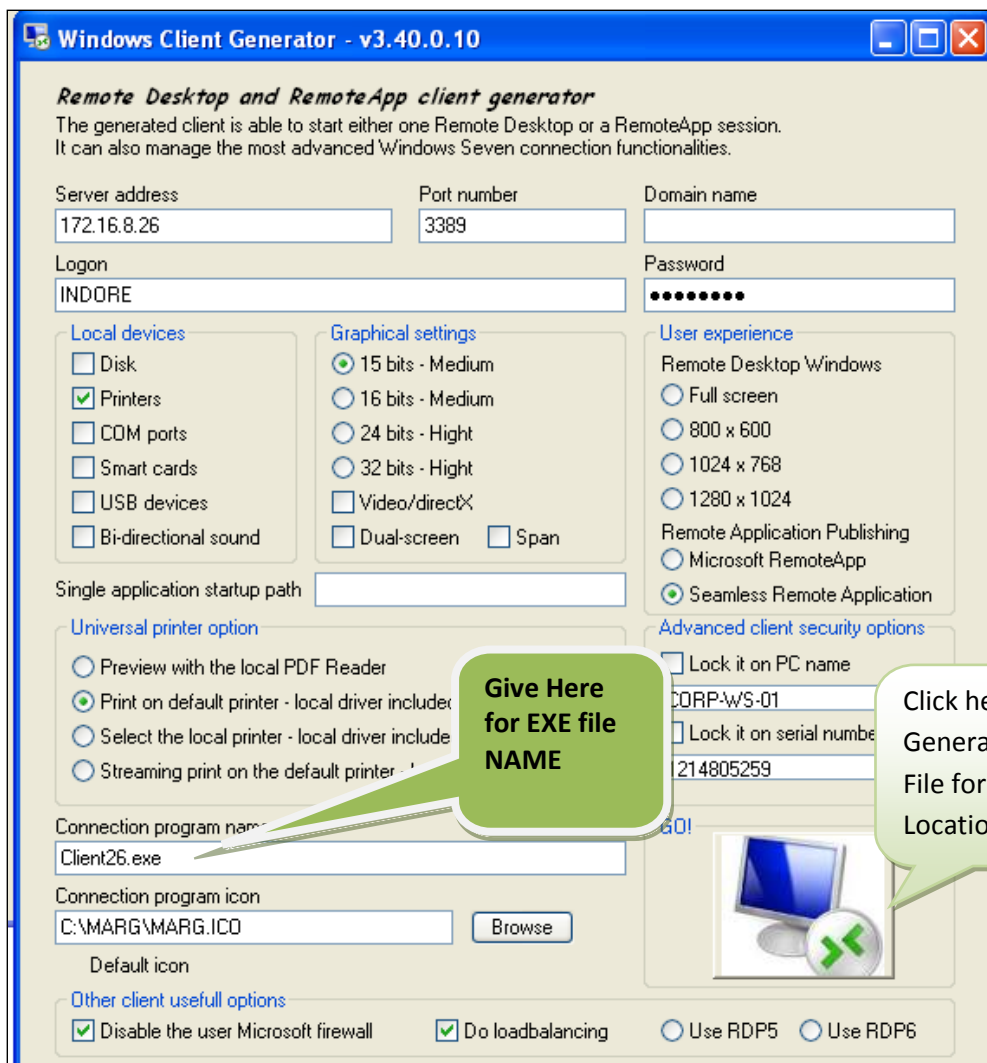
Windows Client Generator - v3.40.0.10

Remote Desktop and RemoteApp client generator
The generated client is able to start either one Remote Desktop or a RemoteApp session.
It can also manage the most advanced Windows Seven connection functionalities.

Server address
172.16.8.26
Port number
3389
Domain name

Logon
INDORE
Password
••••••••

Local devices
Disk
Printers
COM ports
Smart cards
USB devices
Bi-directional sound

Graphical settings
15 bits - Medium
16 bits - Medium
24 bits - Hight
32 bits - Hight
Video/directX
Dual-screen
Span

User experience
Remote Desktop Windows
Full screen
800 x 600
1024 x 768
1280 x 1024
Remote Application Publishing
Microsoft RemoteApp
Seamless Remote Application

Single application startup path

Universal printer option
Preview with the local PDF Reader
Print on default printer - local driver include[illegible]
Select the local printer - local driver include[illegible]
Streaming print on the default printer - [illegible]

Give Here for EXE file NAME

Advanced client security options
Lock it on PC name
CORP-WS-01
Lock it on serial numbe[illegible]
1214805259

Click he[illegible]
Genera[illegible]
File for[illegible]
Locatio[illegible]

Connection program nam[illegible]
Client26.exe
GO!

Connection program icon
C:\MARG\MARG.ICO
Browse
Default icon

Other client usefull options
Disable the user Microsoft firewall
Do loadbalancing
Use RDP5
Use RDP6